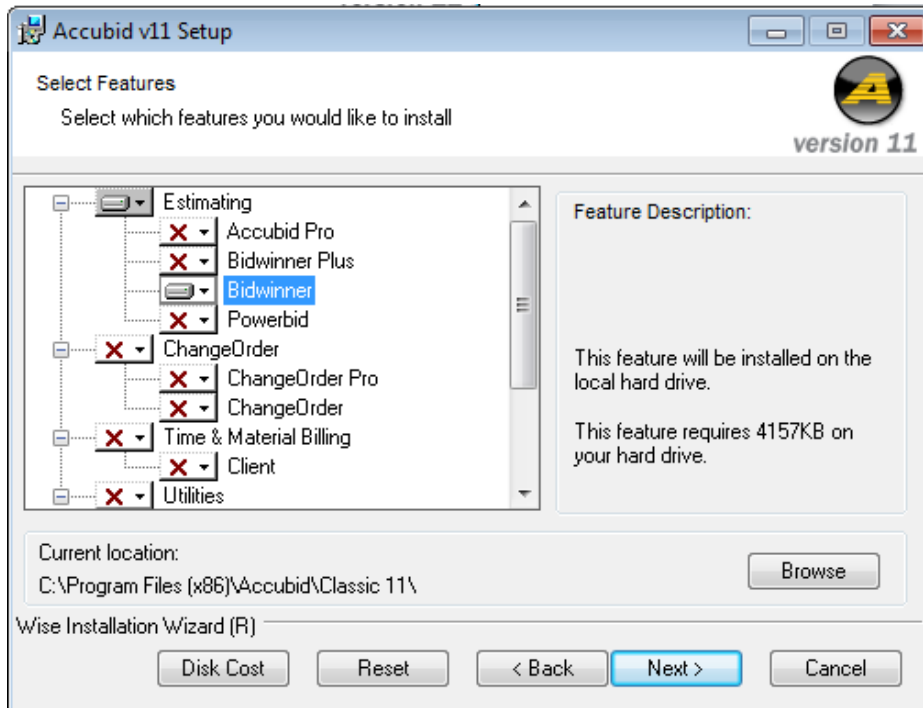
Accubid v11 Setup

Select Features

Select which features you would like to install

A

version 11

Estimating

Accubid Pro

Bidwinner Plus

Bidwinner

Powerbid

ChangeOrder

ChangeOrder Pro

ChangeOrder

Time & Material Billing

Client

Utilities

Feature Description:

This feature will be installed on the local hard drive.

This feature requires 4157KB on your hard drive.

Current location:

C:\Program Files (x86)\Accubid\Classic 11\

Browse

Wise Installation Wizard (R)

Disk Cost

Reset

< Back

Next >

Cancel